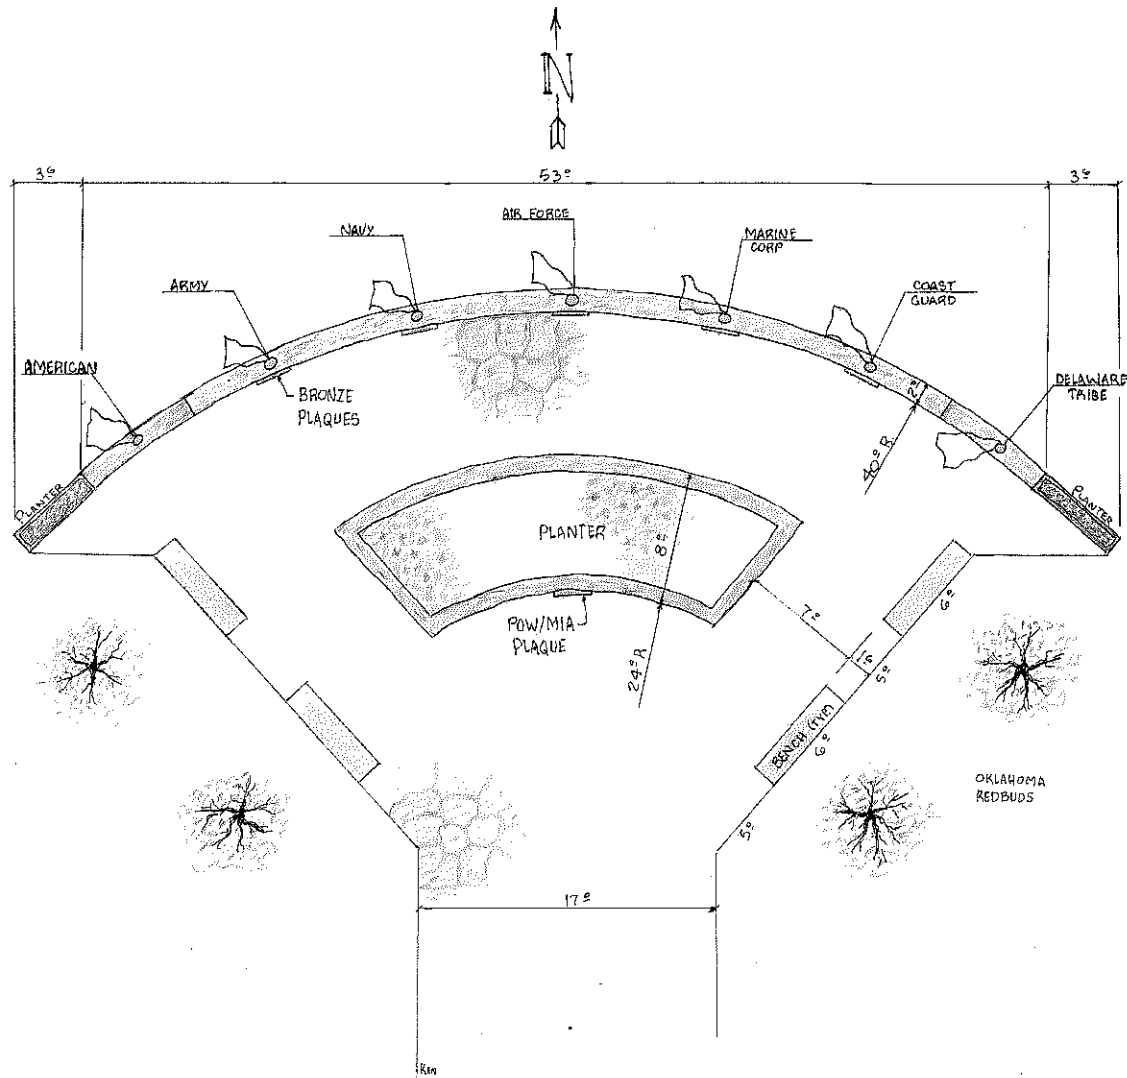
N

3⁰

53⁰

3⁰

AIR FORCE

NAVY

MARINE CORP

ARMY

COAST GUARD

AMERICAN

BRONZE PLAQUES

DELAWARE TRIBE

2⁰

40⁰ R

PLANTER

PLANTER

PLANTER

8⁰

7⁰

POW/MIA PLAQUE

24⁰ R

6⁰

1⁶

5⁰

BENCH (TYP)

6⁰

OKLAHOMA REDBUDS

5⁰

17⁰

Ken